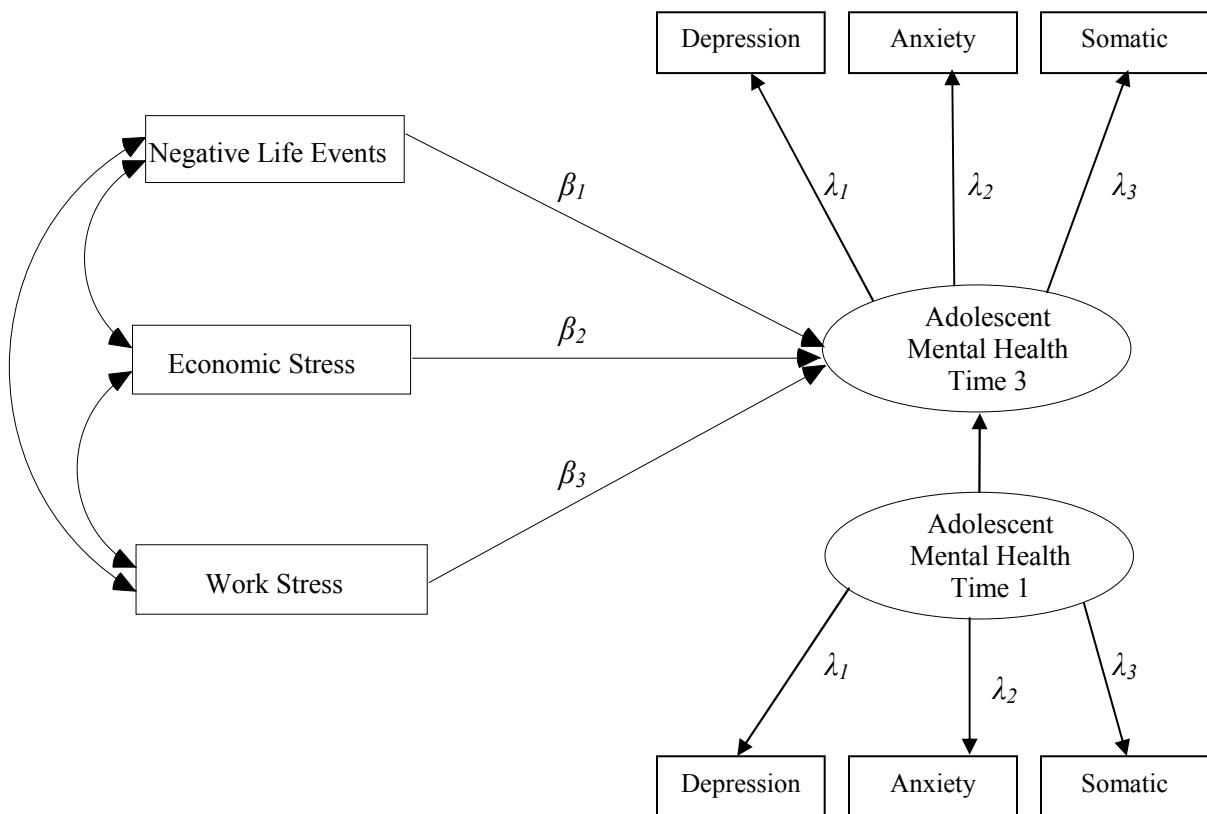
Depression

Anxiety

Somatic

Negative Life Events

$\beta_1$

$\lambda_1$

$\lambda_2$

$\lambda_3$

$\beta_2$

Adolescent Mental Health Time 3

Economic Stress

$\beta_3$

Adolescent Mental Health Time 1

Work Stress

$\lambda_1$

$\lambda_2$

$\lambda_3$

Depression

Anxiety

Somatic